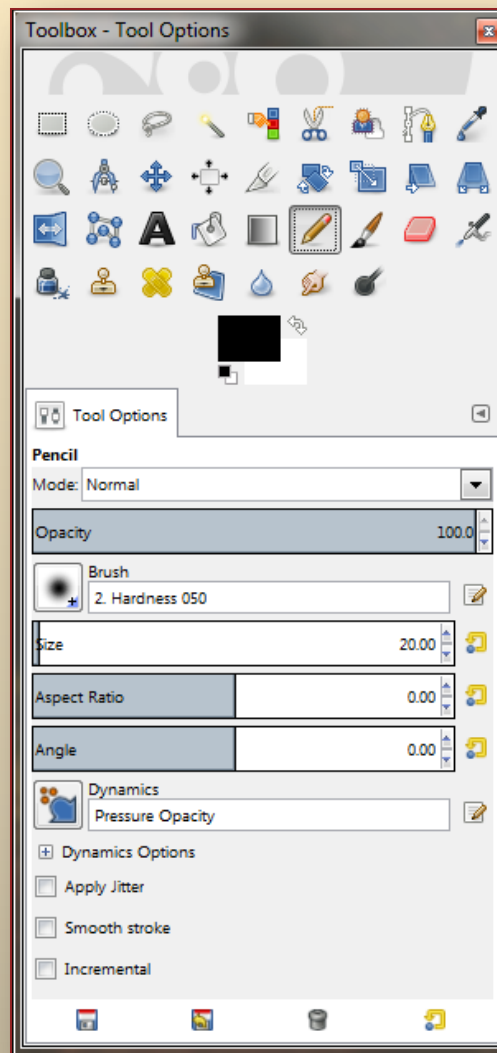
Toolbox - Tool Options

Tool Options

Pencil

Mode: Normal

Opacity 100.0

Brush

2. Hardness 050

Size 20.00

Aspect Ratio 0.00

Angle 0.00

Dynamics

Pressure Opacity

Dynamics Options

Apply Jitter

Smooth stroke

Incremental